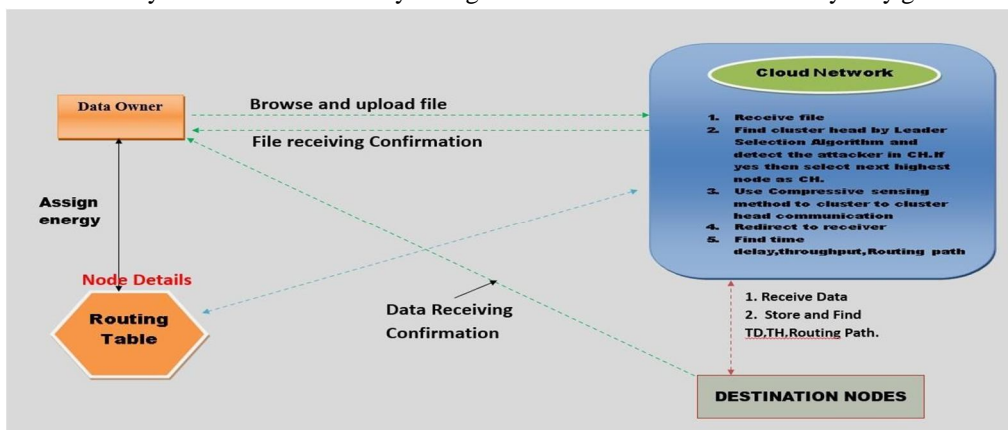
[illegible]

Data Owner

Browse and upload file

File receiving Confirmation

Cloud Network

1. Receive file
2. Find cluster head by Leader Selection Algorithm and detect the attacker in CH.If yes then select next highest node as CH.
3. Use Compressive sensing method to cluster to cluster head communication
4. Redirect to receiver
5. Find time delay,throughput,Routing path

Assign energy

Node Details

Routing Table

Data Receiving Confirmation

1. Receive Data
2. Store and Find TD,TH,Routing Path.

DESTINATION NODES